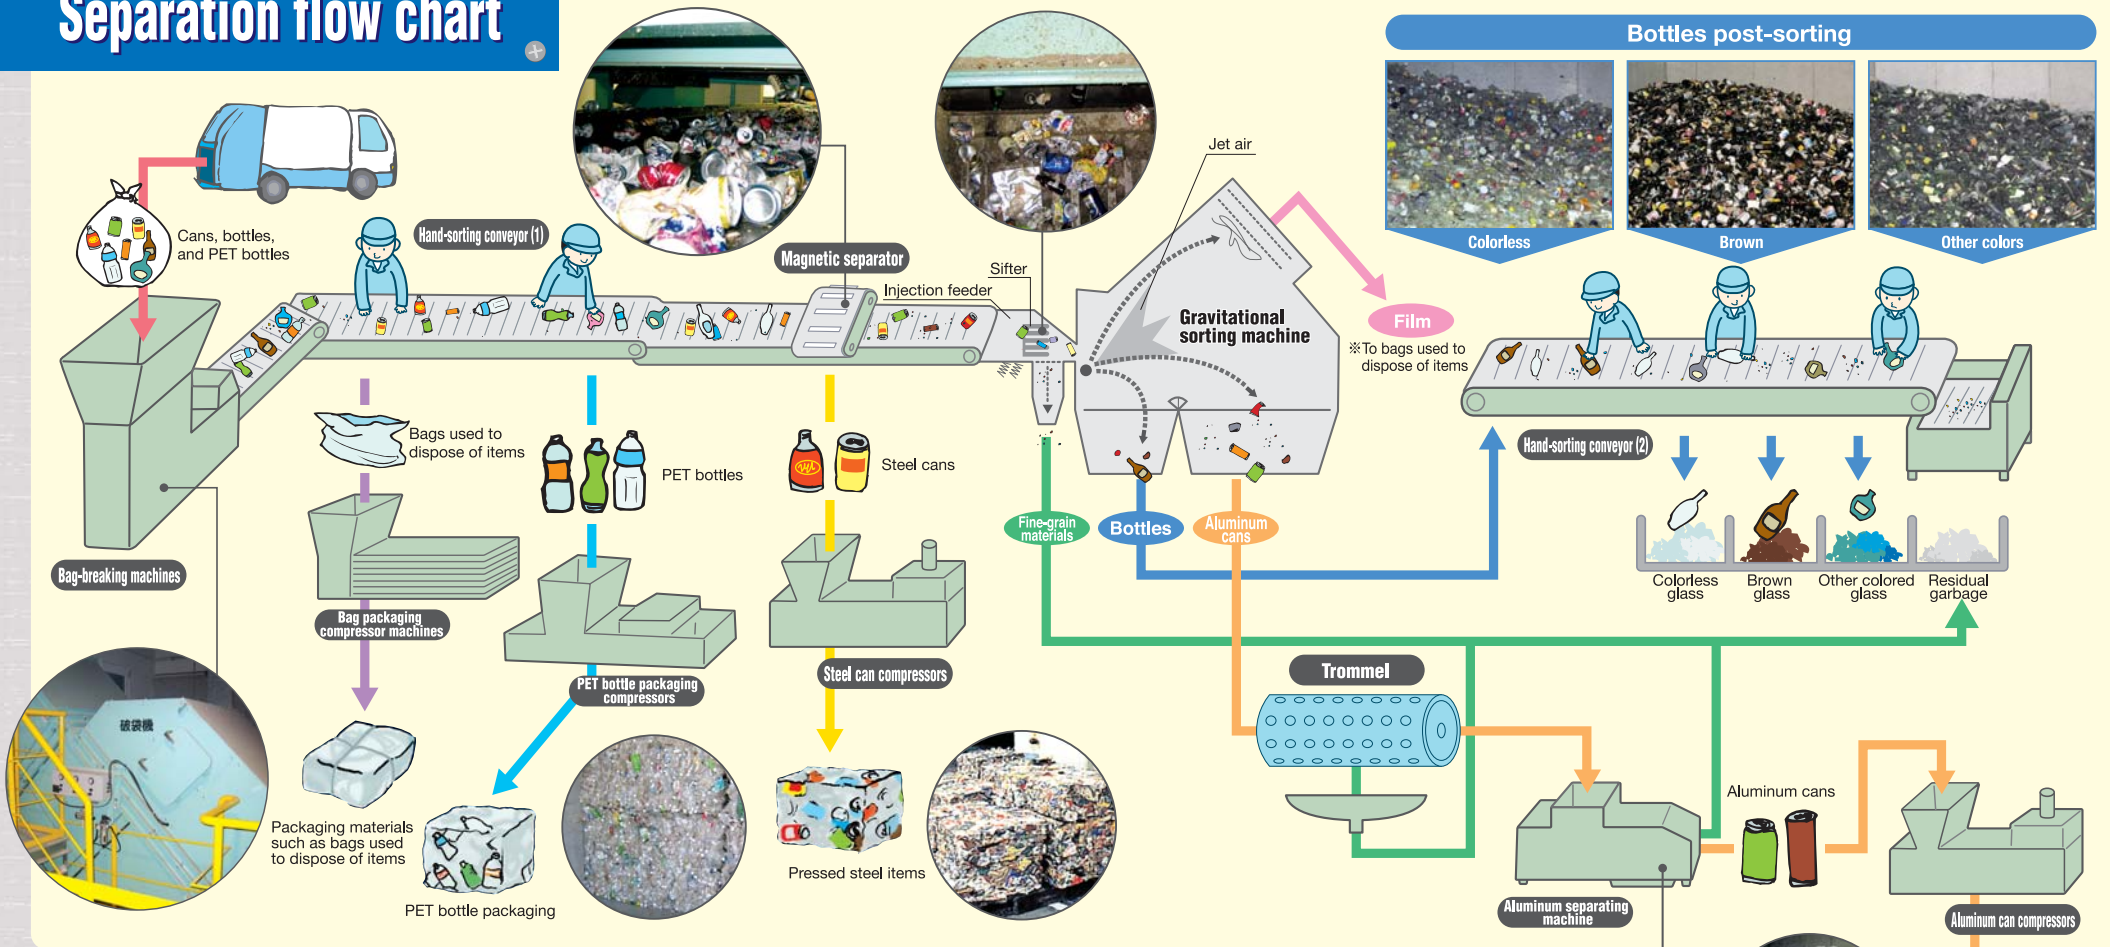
Separation flow chart

Bottles post-sorting

Colorless

Brown

Other colors

Cans, bottles, and PET bottles

Hand-sorting conveyor (1)

Magnetic separator

Jet air

Sifter

Injection feeder

Gravitational sorting machine

Film

※To bags used to dispose of items

Bags used to dispose of items

PET bottles

Steel cans

Hand-sorting conveyor (2)

Fine-grain materials

Bottles

Aluminum cans

Colorless glass

Brown glass

Other colored glass

Residual garbage

Bag-breaking machines

Bag packaging compressor machines

PET bottle packaging compressors

Steel can compressors

Trommel

破袋機

Packaging materials such as bags used to dispose of items

PET bottle packaging

Pressed steel items

Aluminum cans

Aluminum separating machine

Aluminum can compressors